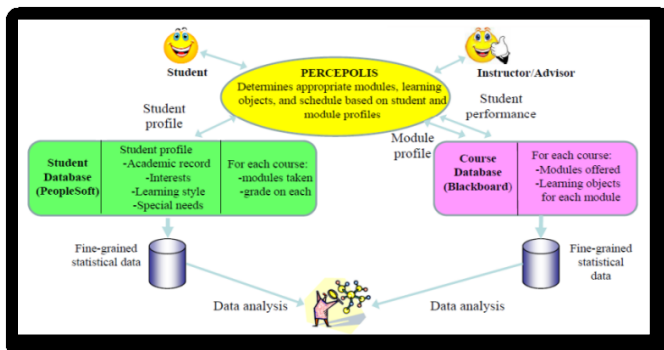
Student

Instructor/Advisor

PERCEPOLIS
Determines appropriate modules, learning objects, and schedule based on student and module profiles

Student profile

Student performance

Module profile

Student Database (PeopleSoft)

Student profile
-Academic record
-Interests
-Learning style
-Special needs

For each course:
-modules taken
-grade on each

Course Database (Blackboard)

For each course:
-Modules offered
-Learning objects for each module

Fine-grained statistical data

Fine-grained statistical data

Data analysis

Data analysis